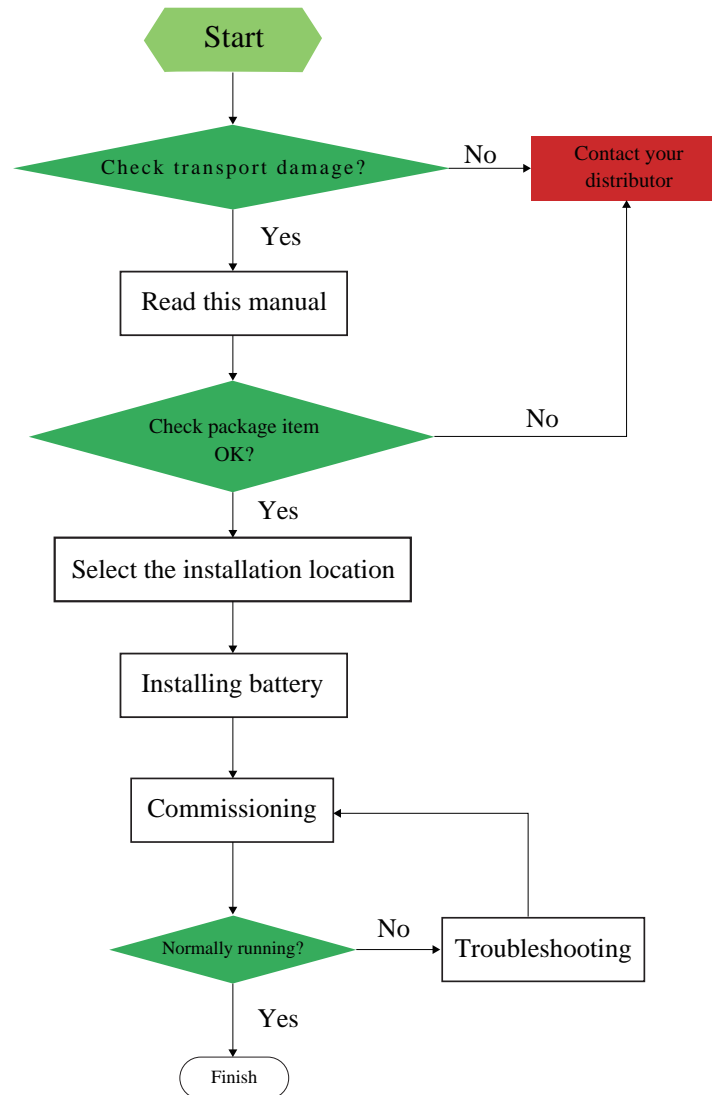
Start

Check transport damage?

No

Contact your distributor

Yes

Read this manual

Check package item OK?

No

Yes

Select the installation location

Installing battery

Commissioning

Normally running?

No

Troubleshooting

Yes

Finish